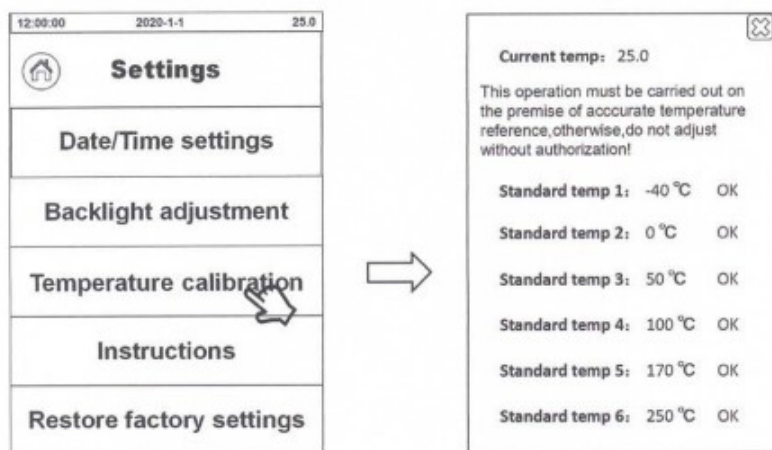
12:00:00 2020-1-1 25.0

Settings

Date/Time settings

Backlight adjustment

Temperature calibration

Instructions

Restore factory settings

Current temp：25.0

This operation must be carried out on the premise of acccurate temperature reference,otherwise,do not adjust without authorization!

Standard temp 1：-40 ℃ OK

Standard temp 2：0 ℃ OK

Standard temp 3：50 ℃ OK

Standard temp 4：100 ℃ OK

Standard temp 5：170 ℃ OK

Standard temp 6：250 ℃ OK